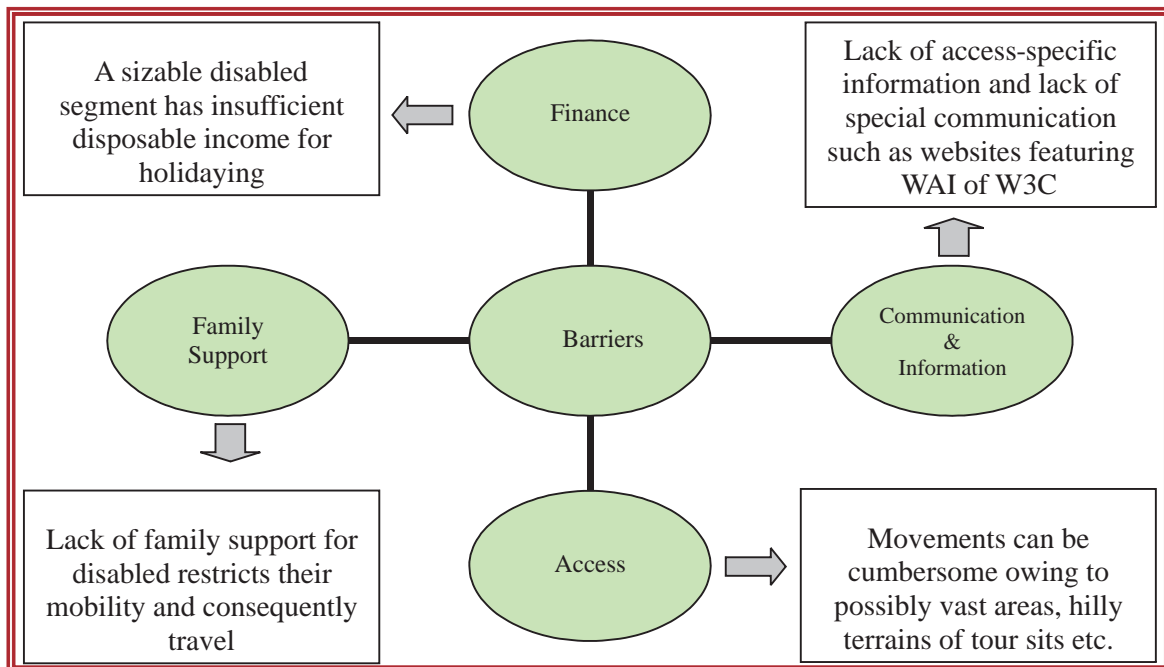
A sizable disabled segment has insufficient disposable income for holidaying

Finance

Lack of access-specific information and lack of special communication such as websites featuring WAI of W3C

Family Support

Barriers

Communication & Information

Lack of family support for disabled restricts their mobility and consequently travel

Access

Movements can be cumbersome owing to possibly vast areas, hilly terrains of tour sits etc.